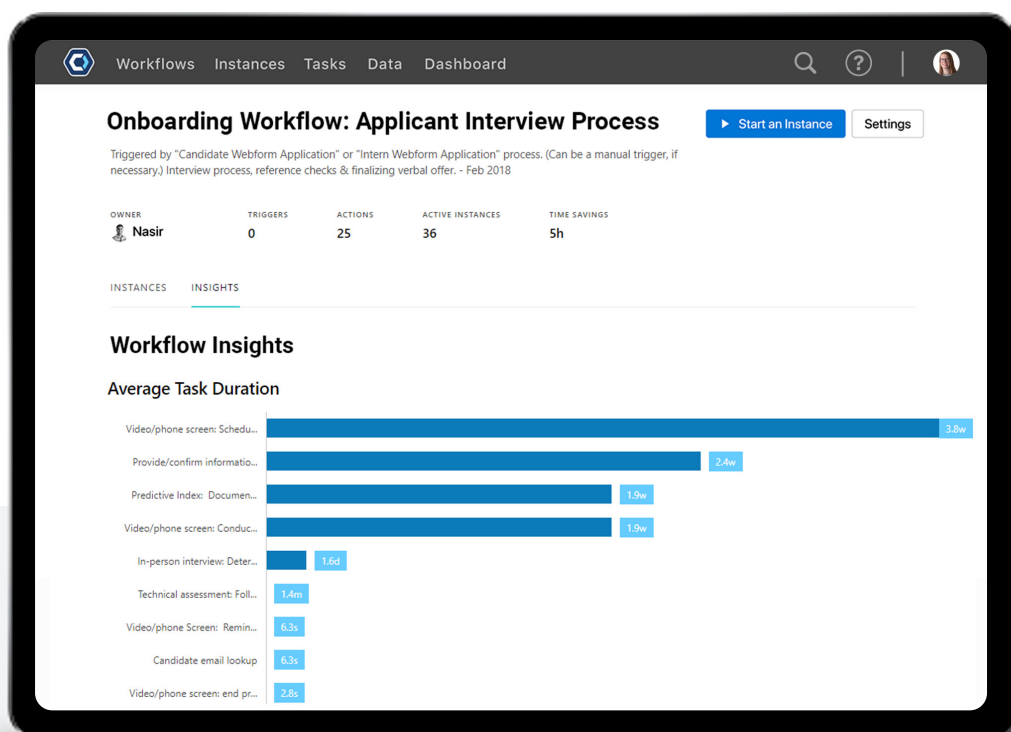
Workflows Instances Tasks Data Dashboard

Onboarding Workflow: Applicant Interview Process

Start an Instance Settings

Triggered by "Candidate Webform Application" or "Intern Webform Application" process. (Can be a manual trigger, if necessary.) Interview process, reference checks & finalizing verbal offer. - Feb 2018

| OWNER | TRIGGERS | ACTIONS | ACTIVE INSTANCES | TIME SAVINGS |
|---|---|---|---|---|
| Nasir | 0 | 25 | 36 | 5h |

INSTANCES INSIGHTS

Workflow Insights

Average Task Duration

Video/phone screen: Schedu... 3.8w
Provide/confirm informatio... 2.4w
Predictive Index: Documen... 1.9w
Video/phone screen: Conduc... 1.9w
In-person interview: Deter... 1.6d
Technical assessment: Foll... 1.4m
Video/phone Screen: Remin... 6.3s
Candidate email lookup 6.3s
Video/phone screen: end pr... 2.8s